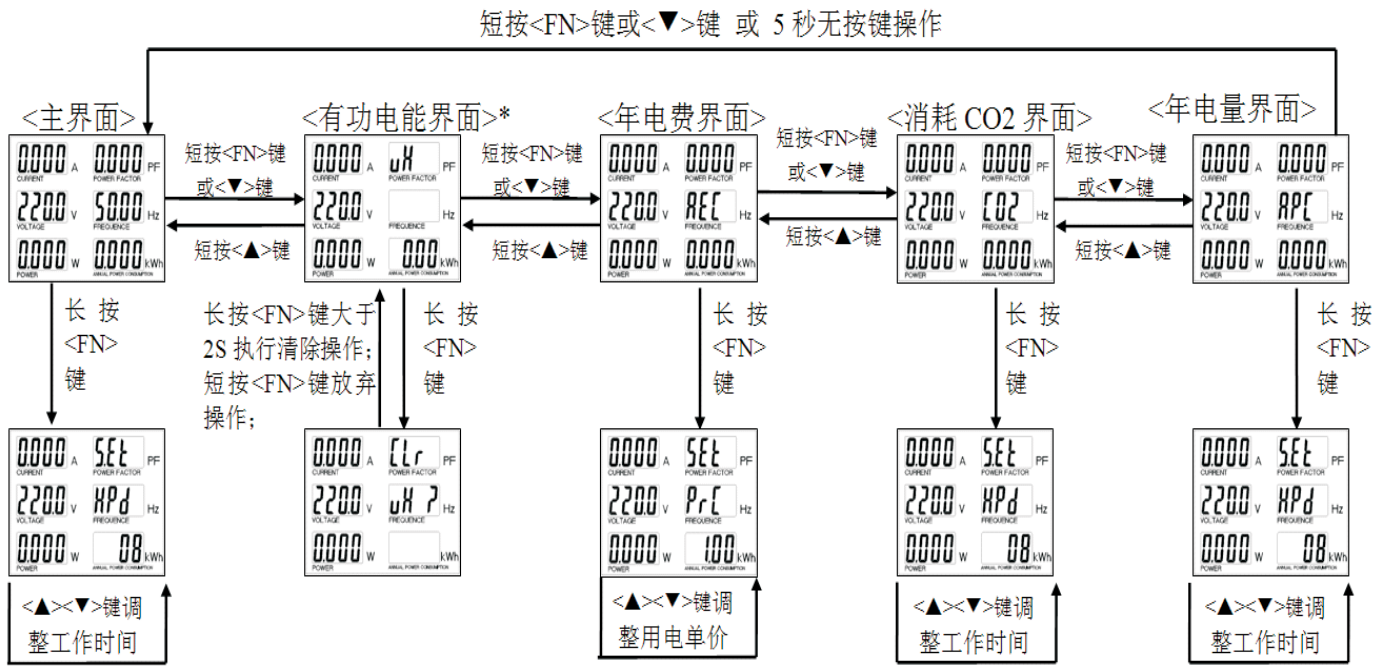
短按<FN>键或<▼>键 或 5 秒无按键操作

<主界面>

0.000 A
CURRENT
0.000 PF
POWER FACTOR
220.0 V
VOLTAGE
50.00 Hz
FREQUENCE
0.000 W
POWER
0.000 kWh
ANNUAL POWER CONSUMPTION

短按<FN>键或<▼>键

短按<▲>键

<有功电能界面>*

0.000 A
CURRENT
uH PF
POWER FACTOR
220.0 V
VOLTAGE
Hz
FREQUENCE
0.000 W
POWER
0.00 kWh
ANNUAL POWER CONSUMPTION

短按<FN>键或<▼>键

短按<▲>键

<年电费界面>

0.000 A
CURRENT
0.000 PF
POWER FACTOR
220.0 V
VOLTAGE
AEC Hz
FREQUENCE
0.000 W
POWER
0.000 kWh
ANNUAL POWER CONSUMPTION

短按<FN>键或<▼>键

短按<▲>键

<消耗 CO2 界面>

0.000 A
CURRENT
0.000 PF
POWER FACTOR
220.0 V
VOLTAGE
CO2 Hz
FREQUENCE
0.000 W
POWER
0.000 kWh
ANNUAL POWER CONSUMPTION

短按<FN>键或<▼>键

短按<▲>键

<年电量界面>

0.000 A
CURRENT
0.000 PF
POWER FACTOR
220.0 V
VOLTAGE
APC Hz
FREQUENCE
0.000 W
POWER
0.000 kWh
ANNUAL POWER CONSUMPTION

长按<FN>键

长按<FN>键大于 2S 执行清除操作；短按<FN>键放弃操作；

长按<FN>键

长按<FN>键

长按<FN>键

长按<FN>键

0.000 A
CURRENT
SEt PF
POWER FACTOR
220.0 V
VOLTAGE
HPd Hz
FREQUENCE
0.000 W
POWER
08 kWh
ANNUAL POWER CONSUMPTION

<▲><▼>键调整工作时间

0.000 A
CURRENT
CLr PF
POWER FACTOR
220.0 V
VOLTAGE
uH ? Hz
FREQUENCE
0.000 W
POWER
kWh
ANNUAL POWER CONSUMPTION

0.000 A
CURRENT
SEt PF
POWER FACTOR
220.0 V
VOLTAGE
PrC Hz
FREQUENCE
0.000 W
POWER
1.00 kWh
ANNUAL POWER CONSUMPTION

<▲><▼>键调整用电单价

0.000 A
CURRENT
SEt PF
POWER FACTOR
220.0 V
VOLTAGE
HPd Hz
FREQUENCE
0.000 W
POWER
08 kWh
ANNUAL POWER CONSUMPTION

<▲><▼>键调整工作时间

0.000 A
CURRENT
SEt PF
POWER FACTOR
220.0 V
VOLTAGE
HPd Hz
FREQUENCE
0.000 W
POWER
08 kWh
ANNUAL POWER CONSUMPTION

<▲><▼>键调整工作时间